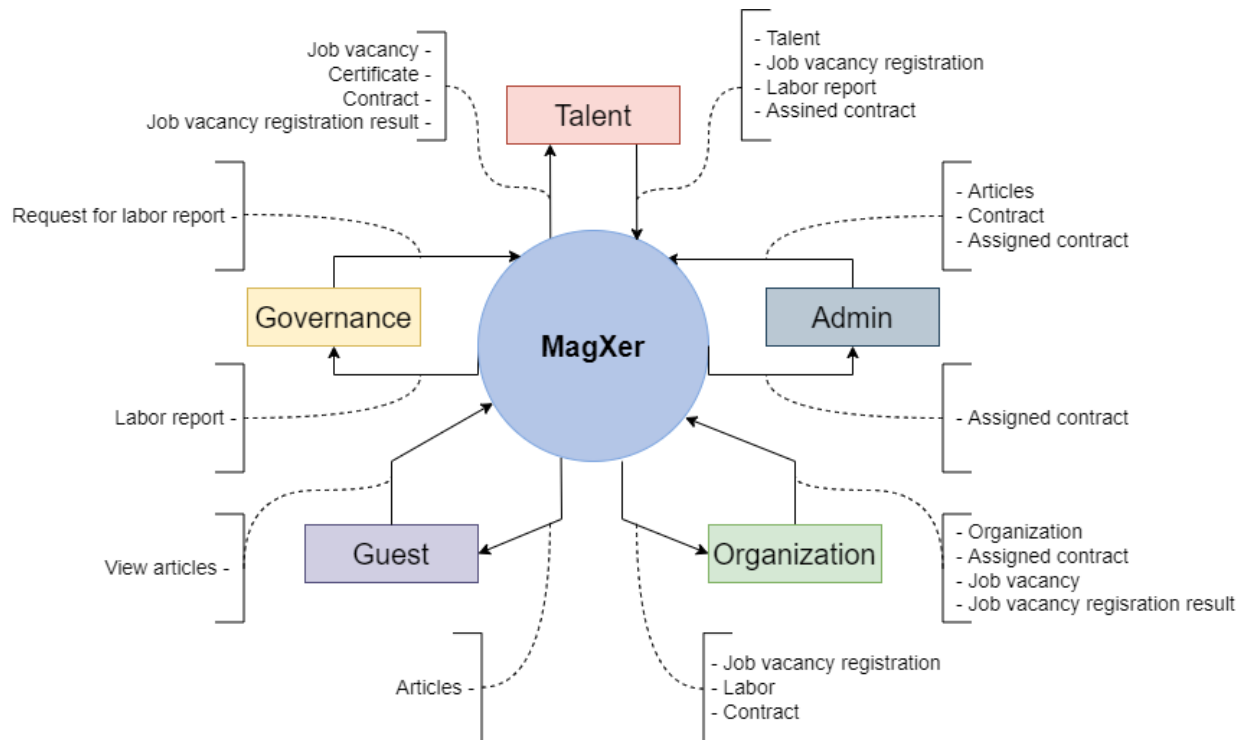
Job vacancy -
Certificate -
Contract -
Job vacancy registration result -

- Talent
- Job vacancy registration
- Labor report
- Assined contract

Talent

Request for labor report -

- Articles
- Contract
- Assigned contract

Governance

MagXer

Admin

Labor report -

- Assigned contract

View articles -

Guest

Organization

- Organization
- Assigned contract
- Job vacancy
- Job vacancy regisration result

Articles -

- Job vacancy registration
- Labor
- Contract